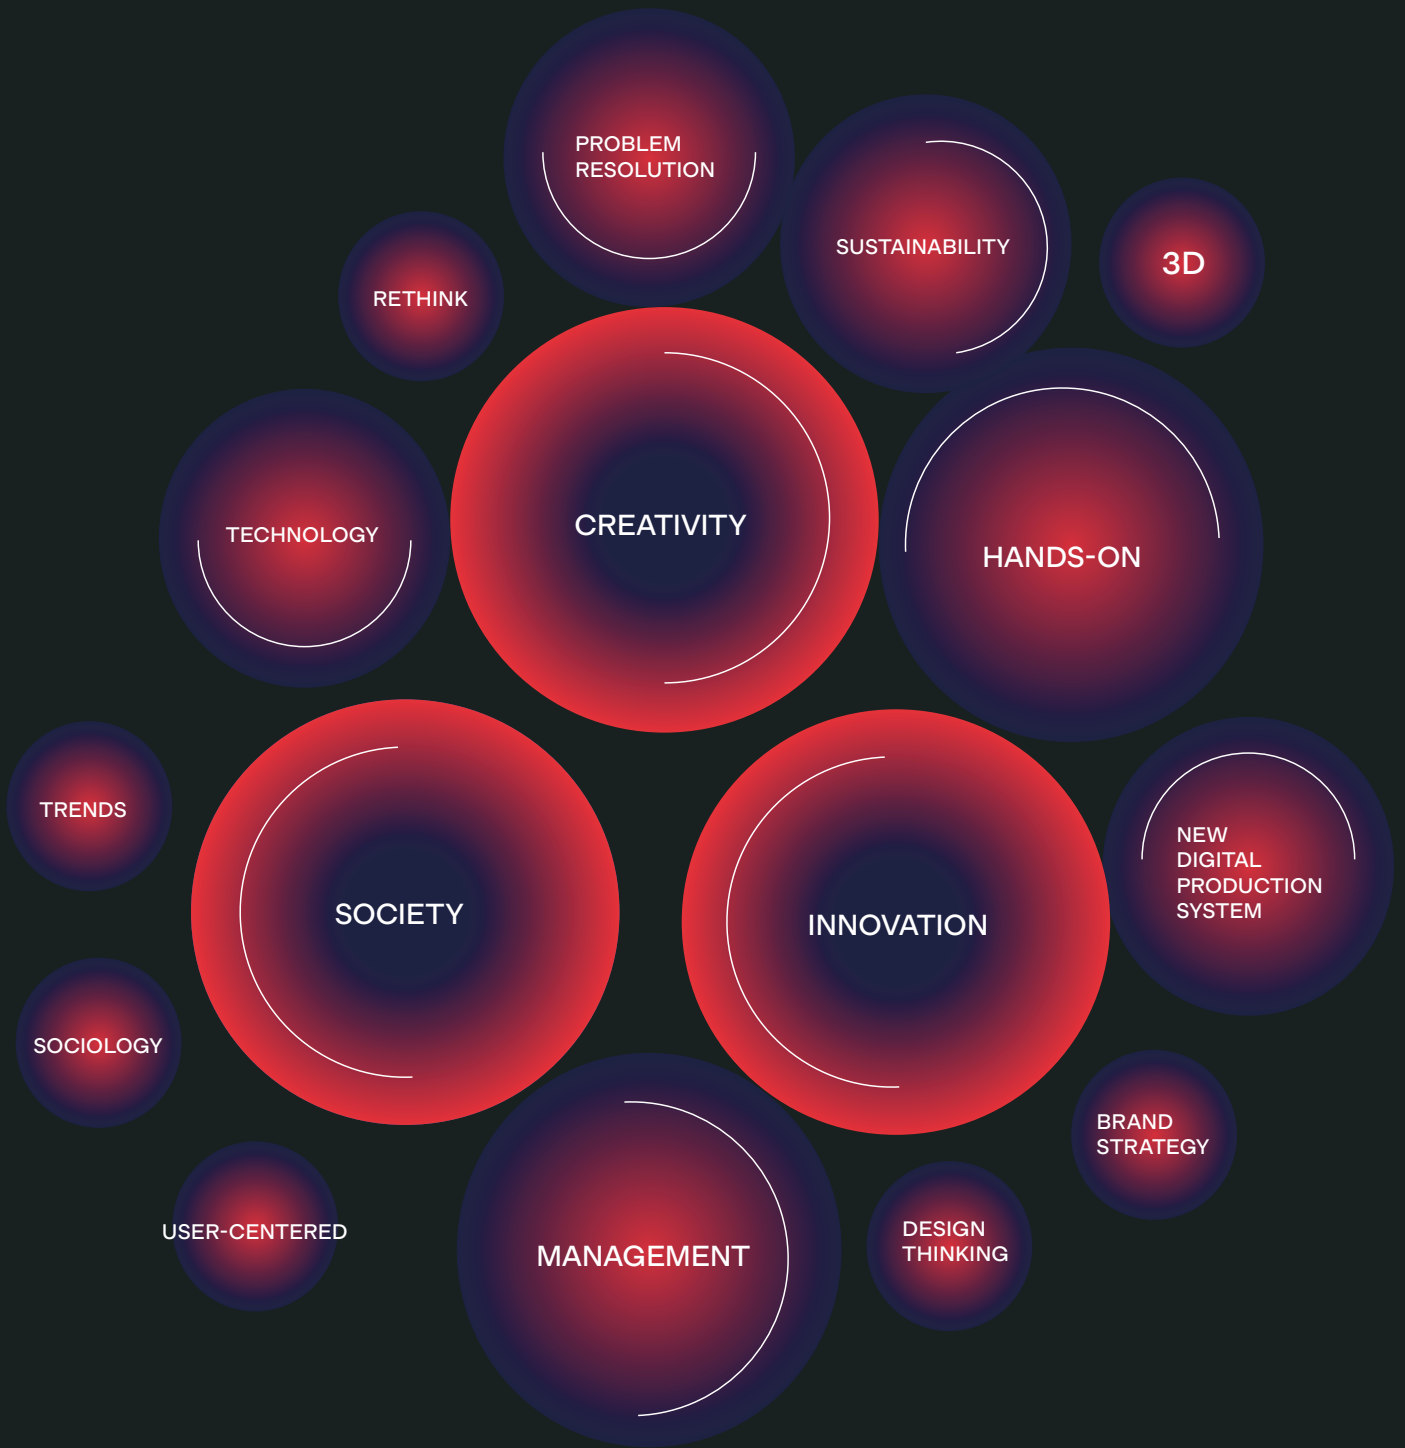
PROBLEM RESOLUTION

SUSTAINABILITY

3D

RETHINK

CREATIVITY

TECHNOLOGY

HANDS-ON

TRENDS

SOCIETY

INNOVATION

NEW DIGITAL PRODUCTION SYSTEM

SOCIOLOGY

BRAND STRATEGY

USER-CENTERED

MANAGEMENT

DESIGN THINKING